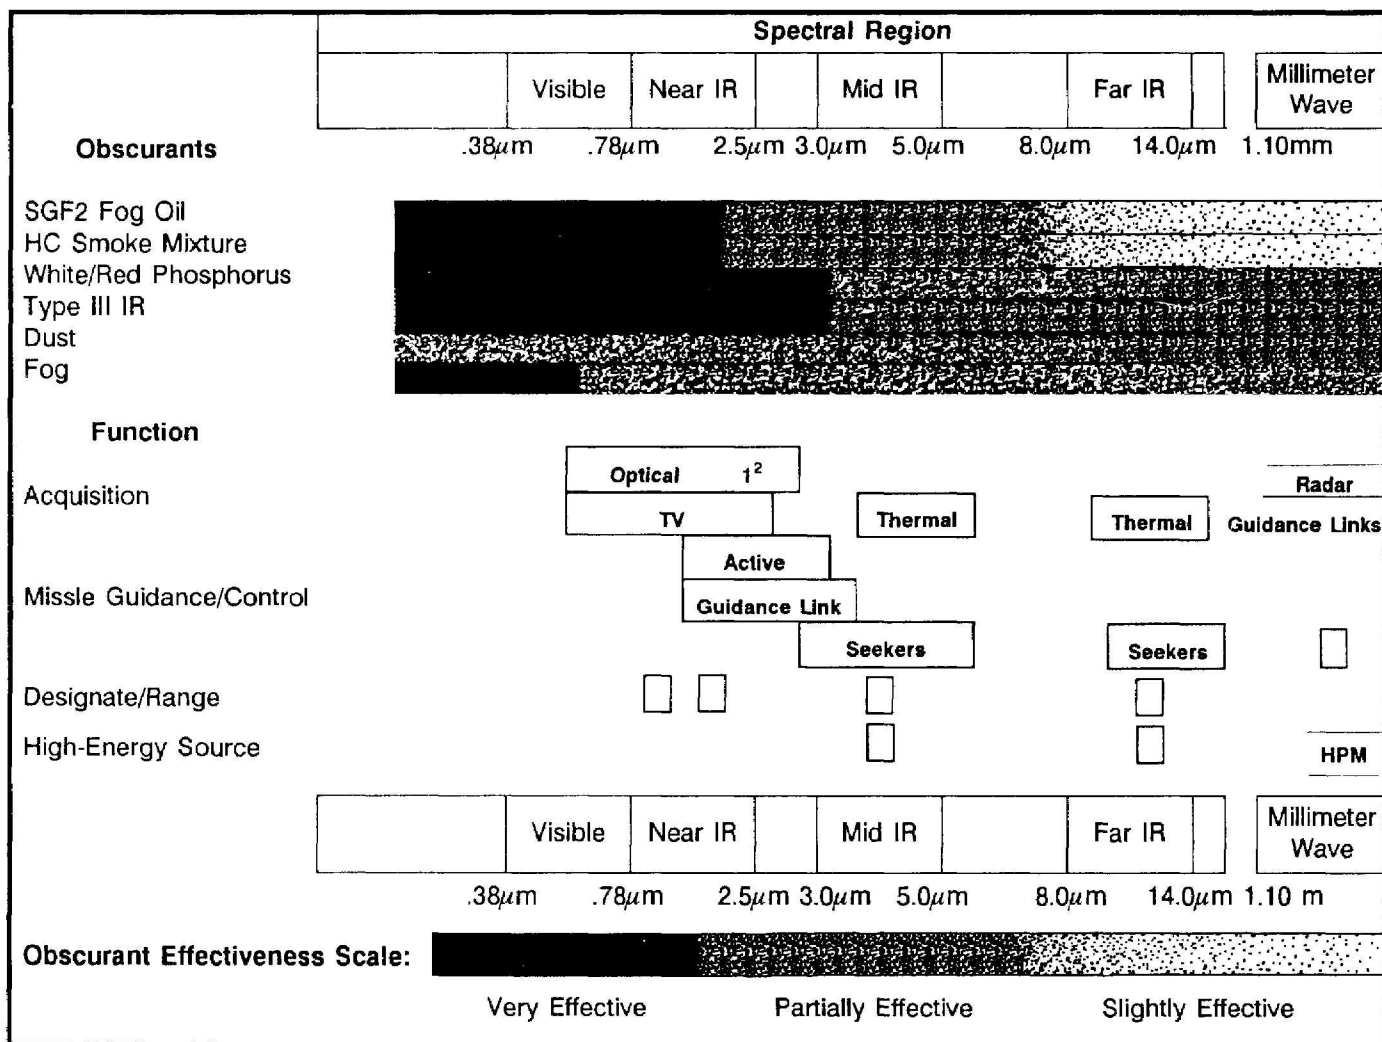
Spectral Region

| | Visible | Near IR | | Mid IR | | Far IR | | Millimeter Wave |
|---|---|---|---|---|---|---|---|---|

Obscurants

.38$\mu$m .78$\mu$m 2.5$\mu$m 3.0$\mu$m 5.0$\mu$m 8.0$\mu$m 14.0$\mu$m 1.10mm

SGF2 Fog Oil
HC Smoke Mixture
White/Red Phosphorus
Type III IR
Dust
Fog

Function

Acquisition

Optical $1^2$

TV

Thermal

Thermal

Radar

Guidance Links

Missle Guidance/Control

Active

Guidance Link

Seekers

Seekers

Designate/Range

High-Energy Source

HPM

| | Visible | Near IR | | Mid IR | | Far IR | | Millimeter Wave |
|---|---|---|---|---|---|---|---|---|

.38$\mu$m .78$\mu$m 2.5$\mu$m 3.0$\mu$m 5.0$\mu$m 8.0$\mu$m 14.0$\mu$m 1.10 m

Obscurant Effectiveness Scale:

Very Effective Partially Effective Slightly Effective